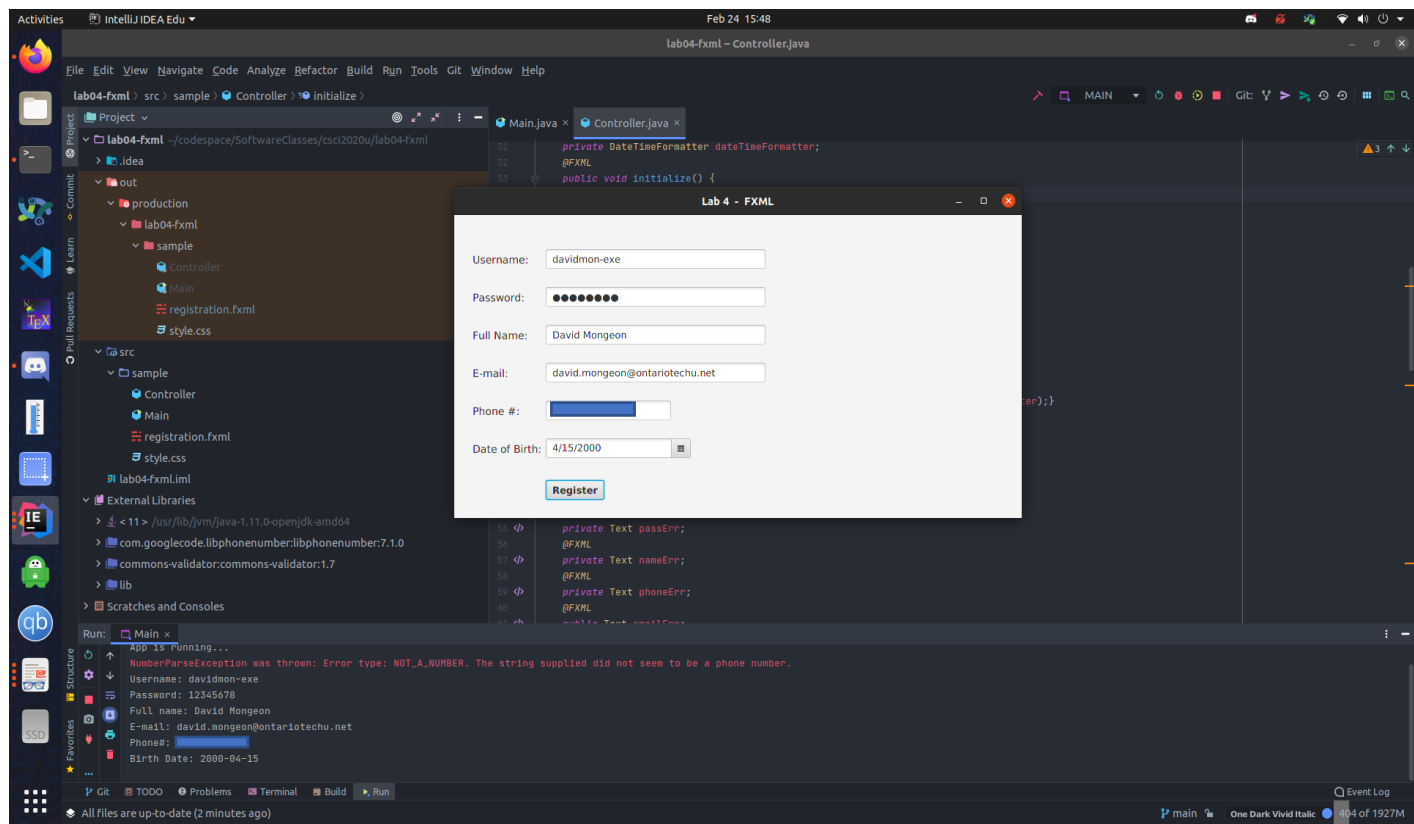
Activities IntelliJ IDEA Edu Feb 24 15:48

lab04-fxml – Controller.java

File Edit View Navigate Code Analyze Refactor Build Run Tools Git Window Help

lab04-fxml > src > sample > Controller > initialize

MAIN Git:

Project

lab04-fxml ~/codespace/SoftwareClasses/csci2020u/lab04-fxml
.idea
out
production
lab04-fxml
sample
Controller
Main
registration.fxml
style.css
src
sample
Controller
Main
registration.fxml
style.css
lab04-fxml.iml
External Libraries
< 11 > /usr/lib/jvm/java-1.11.0-openjdk-amd64
com.googlecode.libphonenumber:libphonenumber:7.1.0
commons-validator:commons-validator:1.7
lib
Scratches and Consoles

Main.java Controller.java

31 private DateTimeFormatter dateTimeFormatter;
32 @FXML
33 public void initialize() {

cer);}

55 private Text passErr;
56 @FXML
57 private Text nameErr;
58 @FXML
59 private Text phoneErr;
60 @FXML

Lab 4 - FXML

Username: davidmon-exe
Password: ●●●●●●●●
Full Name: David Mongeon
E-mail: david.mongeon@ontariotechu.net
Phone #:
Date of Birth: 4/15/2000
Register

Run: Main
App is running...
NumberParseException was thrown: Error type: NOT_A_NUMBER. The string supplied did not seem to be a phone number.
Username: davidmon-exe
Password: 12345678
Full name: David Mongeon
E-mail: david.mongeon@ontariotechu.net
Phone#:
Birth Date: 2000-04-15

Git TODO Problems Terminal Build Run Event Log
All files are up-to-date (2 minutes ago) main One Dark Vivid Italic 404 of 1927M